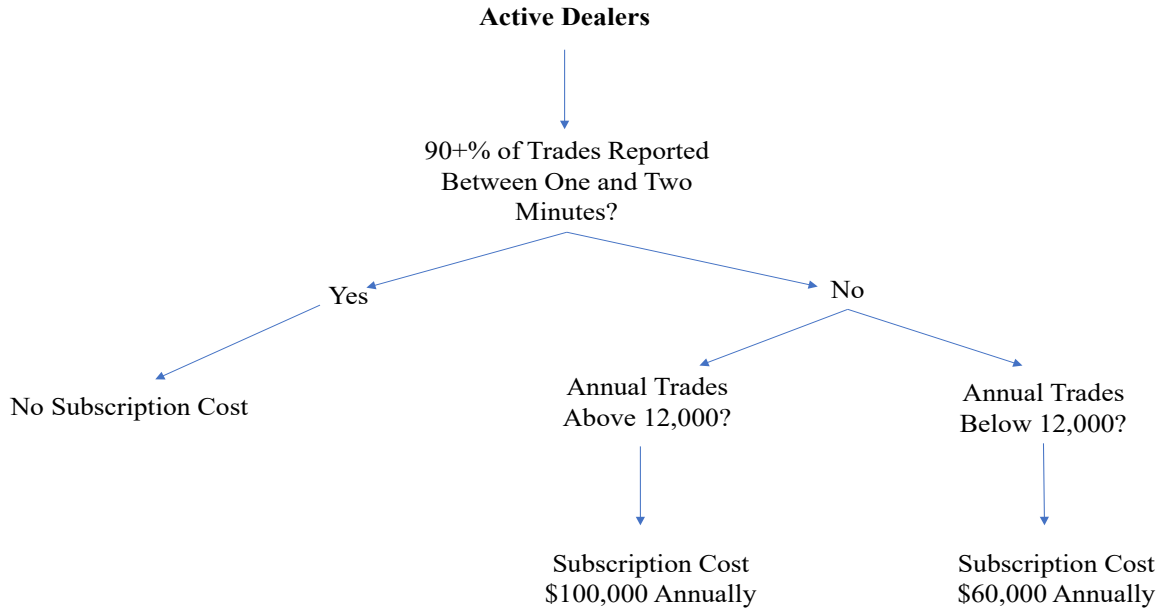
**Active Dealers**

90+% of Trades Reported Between One and Two Minutes?

Yes

No

No Subscription Cost

Annual Trades Above 12,000?

Annual Trades Below 12,000?

Subscription Cost \$100,000 Annually

Subscription Cost \$60,000 Annually